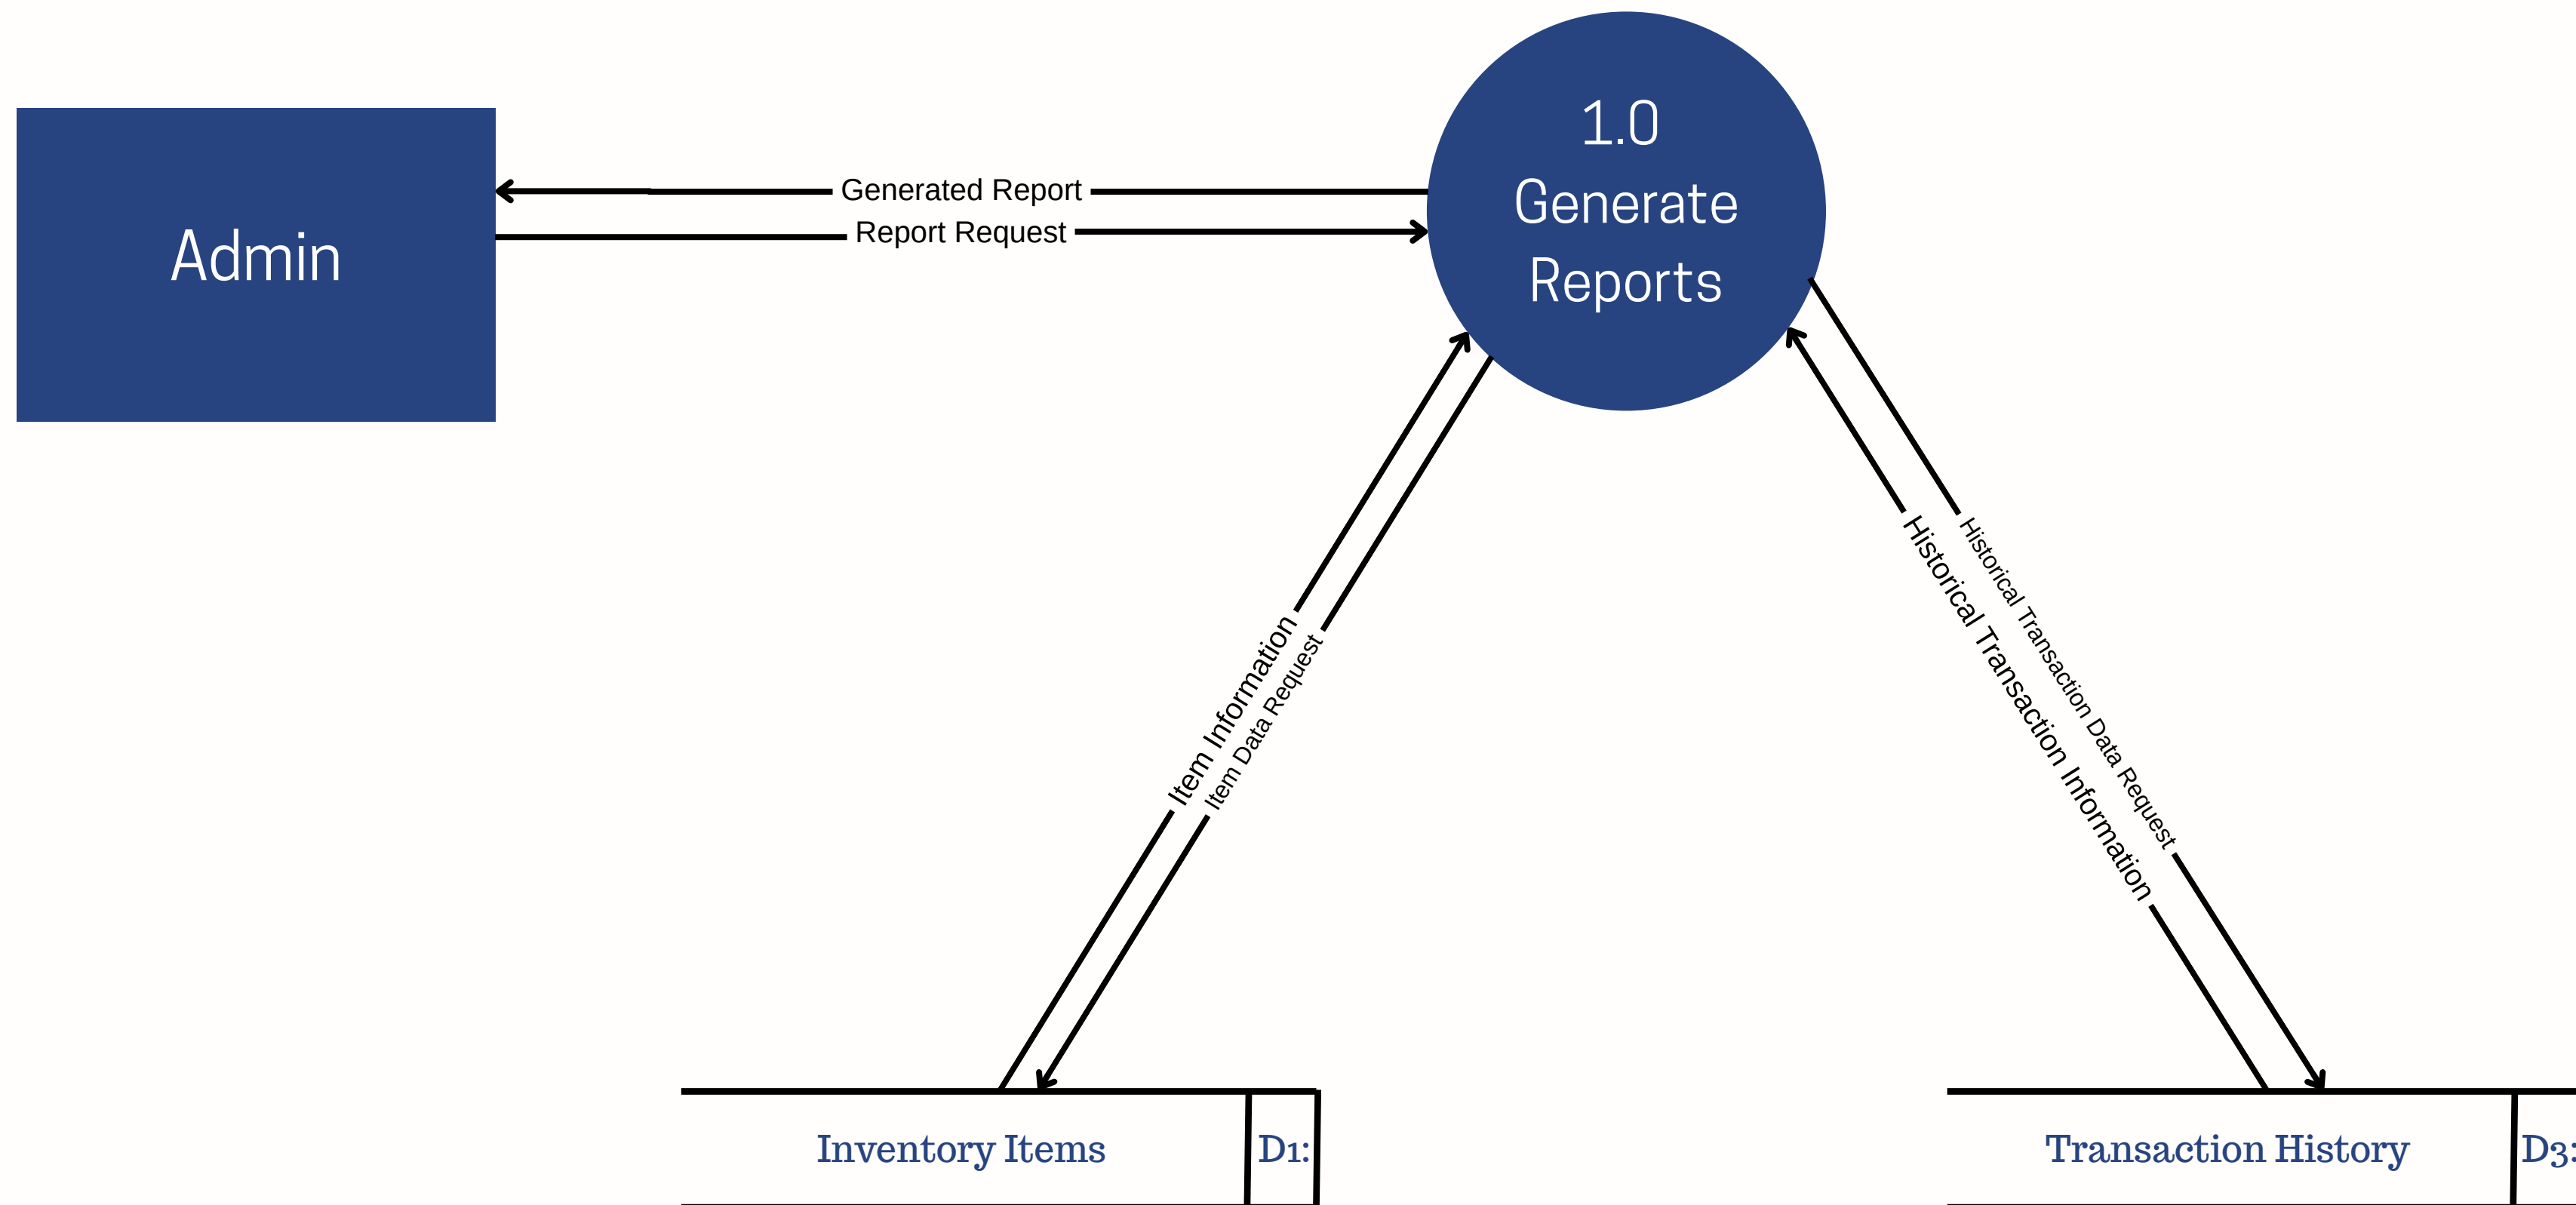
Admin

Generated Report

Report Request

1.0
Generate
Reports

Item Information

Item Data Request

Historical Transaction Information

Historical Transaction Data Request

Inventory Items

D1:

Transaction History

D3: